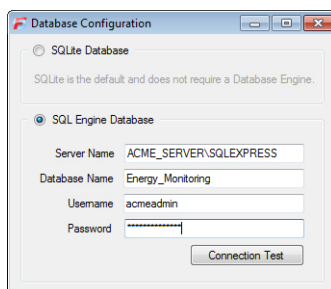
Database Configuration

SQLite Database

SQLite is the default and does not require a Database Engine.

SQL Engine Database

Server Name ACME_SERVER\SQLEXPRESS

Database Name Energy_Monitoring

Username acmeadmin

Password ••••••••••••••

Connection Test